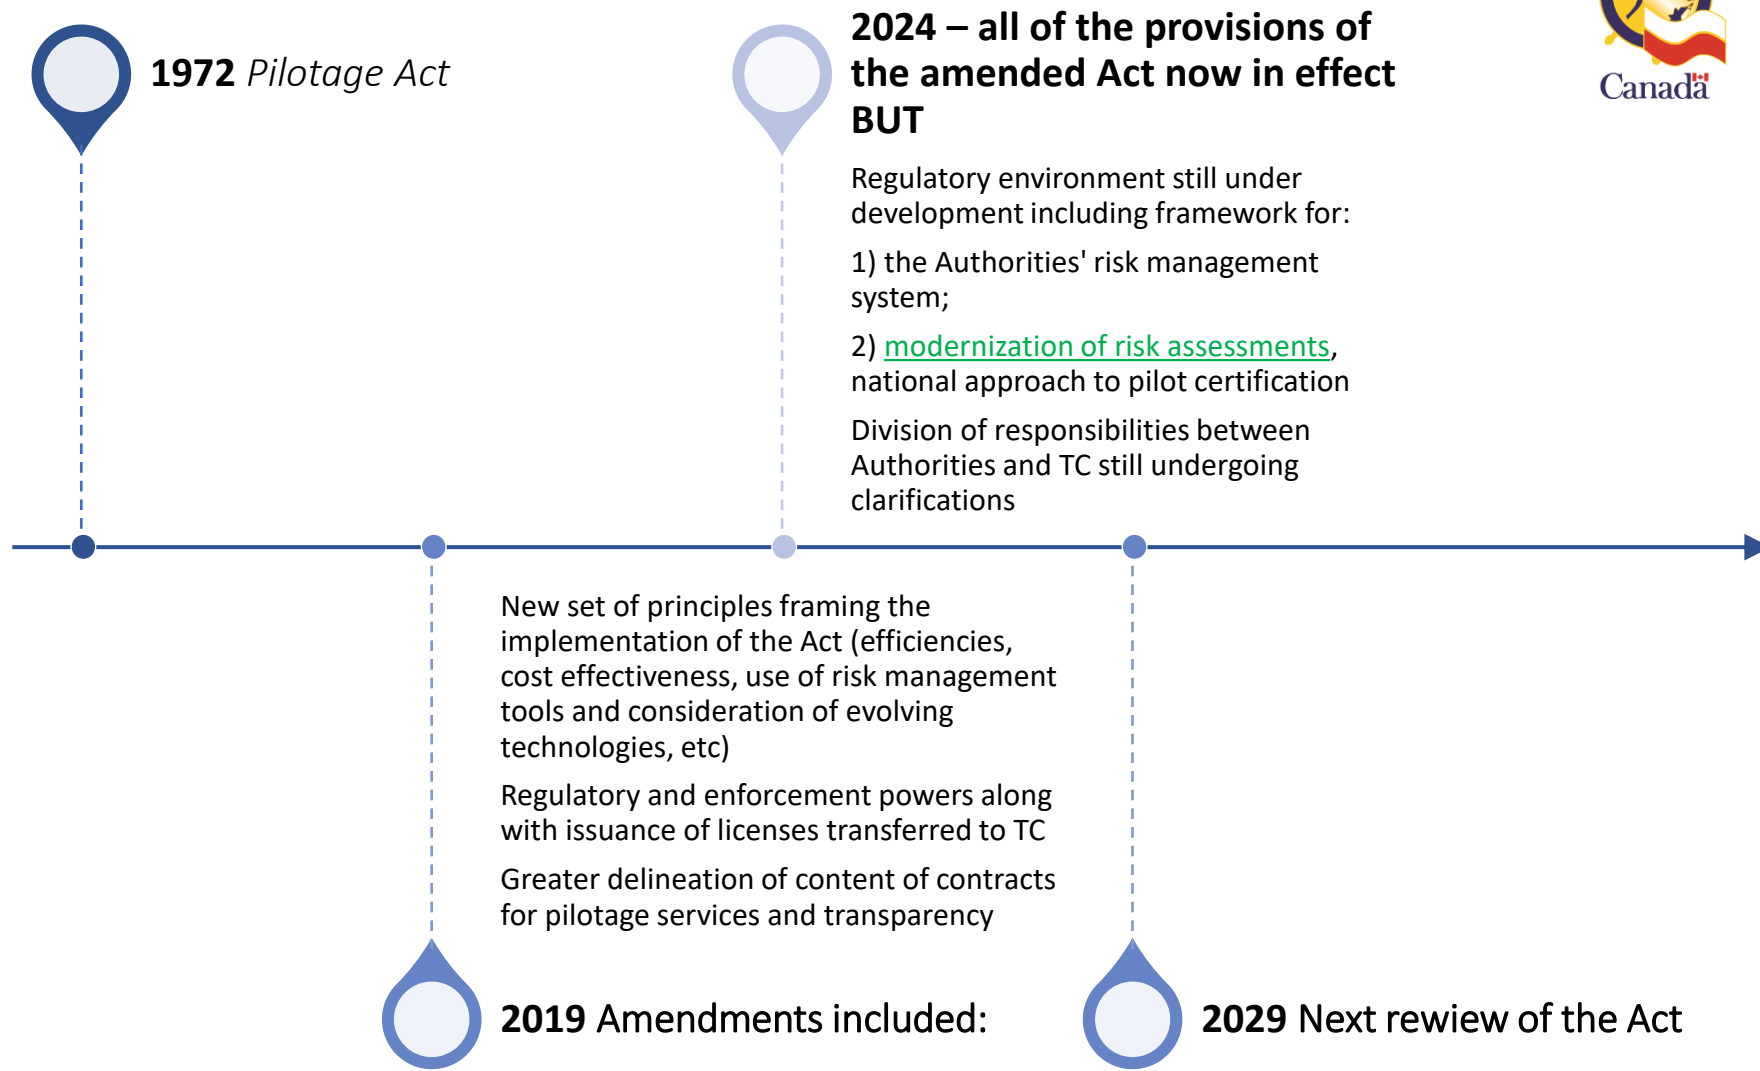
**1972** *Pilotage Act*

**2024 – all of the provisions of the amended Act now in effect BUT**

Regulatory environment still under development including framework for:

1) the Authorities' risk management system;

2) modernization of risk assessments, national approach to pilot certification

Division of responsibilities between Authorities and TC still undergoing clarifications

Canada

New set of principles framing the implementation of the Act (efficiencies, cost effectiveness, use of risk management tools and consideration of evolving technologies, etc)

Regulatory and enforcement powers along with issuance of licenses transferred to TC

Greater delineation of content of contracts for pilotage services and transparency

**2019** Amendments included:

**2029** Next rewiew of the Act